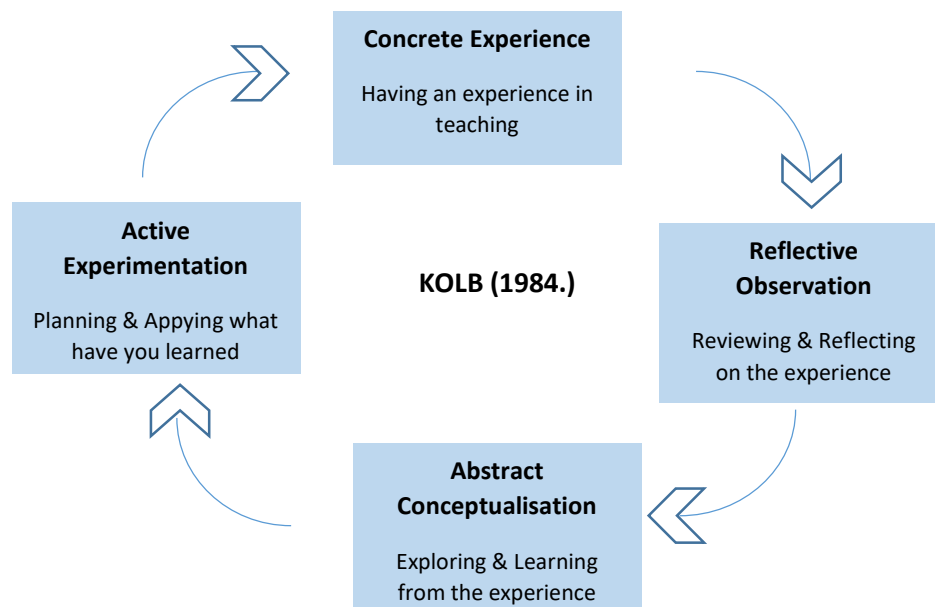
Concrete Experience

Having an experience in teaching

Reflective Observation

Reviewing & Reflecting on the experience

Abstract Conceptualisation

Exploring & Learning from the experience

Active Experimentation

Planning & Appying what have you learned

KOLB (1984.)